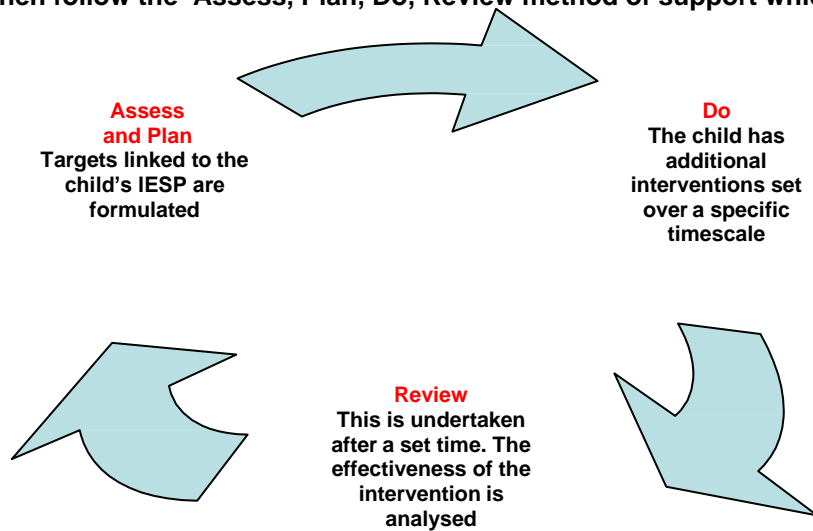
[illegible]hen follow the 'Assess, Plan, Do, Review method of support whi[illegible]

Assess and Plan
Targets linked to the child's IESP are formulated

Do
The child has additional interventions set over a specific timescale

Review
This is undertaken after a set time. The effectiveness of the intervention is analysed